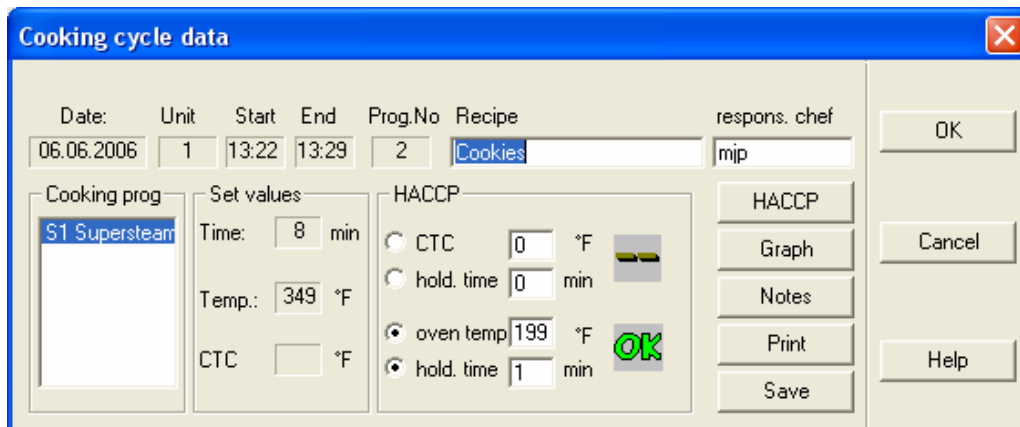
Cooking cycle data

Date: 06.06.2006
Unit 1
Start 13:22
End 13:29
Prog.No 2
Recipe Cookies
respons. chef mjp

Cooking prog
S1 Supersteam

Set values
Time: 8 min
Temp.: 349 °F
CTC °F

HACCP
CTC 0 °F
hold. time 0 min
oven temp 199 °F
hold. time 1 min
--
OK

HACCP
Graph
Notes
Print
Save

OK
Cancel
Help